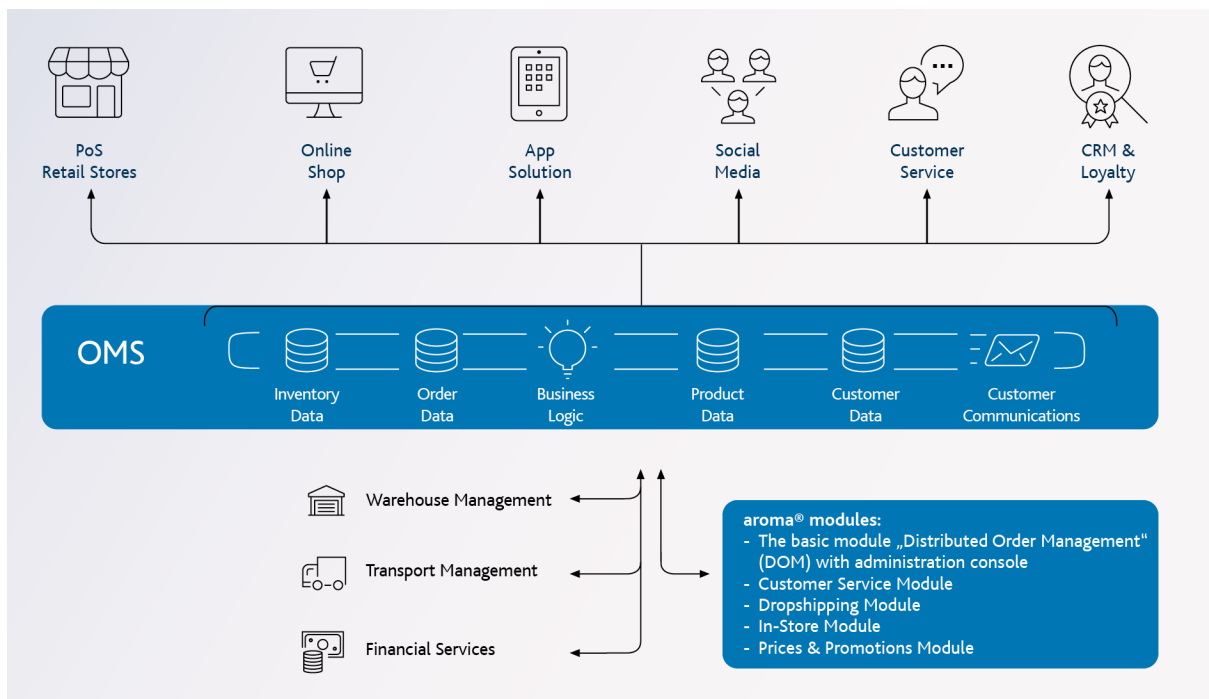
PoS
Retail Stores

Online
Shop

App
Solution

Social
Media

Customer
Service

CRM &
Loyalty

OMS

Inventory
Data

Order
Data

Business
Logic

Product
Data

Customer
Data

Customer
Communications

Warehouse Management

Transport Management

Financial Services

aroma® modules:
- The basic module „Distributed Order Management" (DOM) with administration console
- Customer Service Module
- Dropshipping Module
- In-Store Module
- Prices & Promotions Module